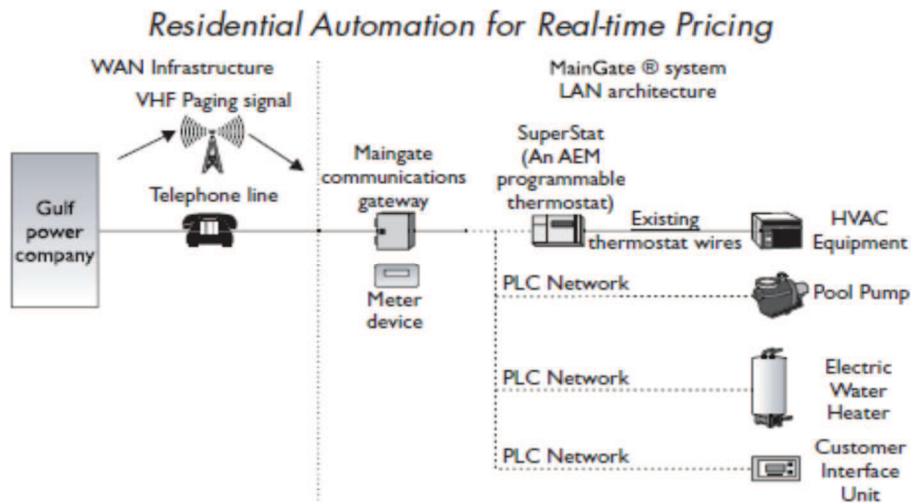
Residential Automation for Real-time Pricing

WAN Infrastructure

VHF Paging signal

Telephone line

Gulf power company

MainGate ® system LAN architecture

Maingate communications gateway

Meter device

SuperStat (An AEM programmable thermostat)

Existing thermostat wires

HVAC Equipment

PLC Network

Pool Pump

PLC Network

Electric Water Heater

PLC Network

Customer Interface Unit